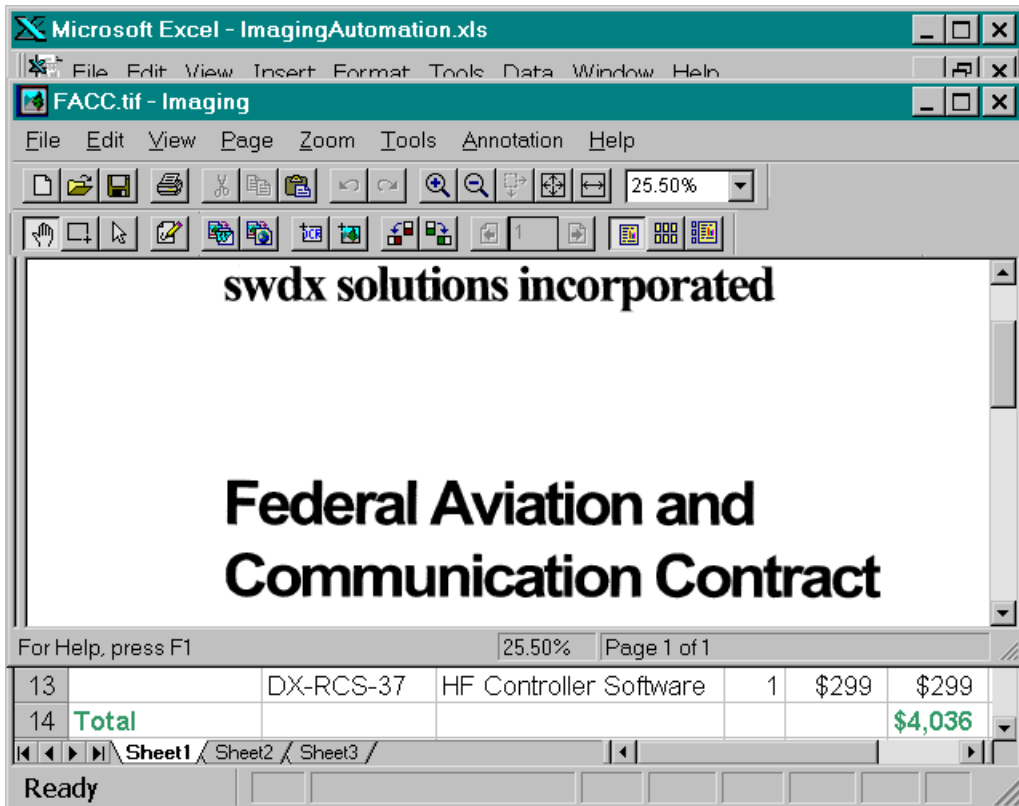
Microsoft Excel - ImagingAutomation.xls

File Edit View Insert Format Tools Data Window Help

FACC.tif - Imaging

File Edit View Page Zoom Tools Annotation Help

25.50%

1

swdx solutions incorporated

Federal Aviation and Communication Contract

For Help, press F1 | 25.50% | Page 1 of 1

| 13 | | DX-RCS-37 | HF Controller Software | 1 | \$299 | \$299 |
|---|---|---|---|---|---|---|
| 14 | Total | | | | | \$4,036 |

Sheet1 Sheet2 Sheet3

Ready